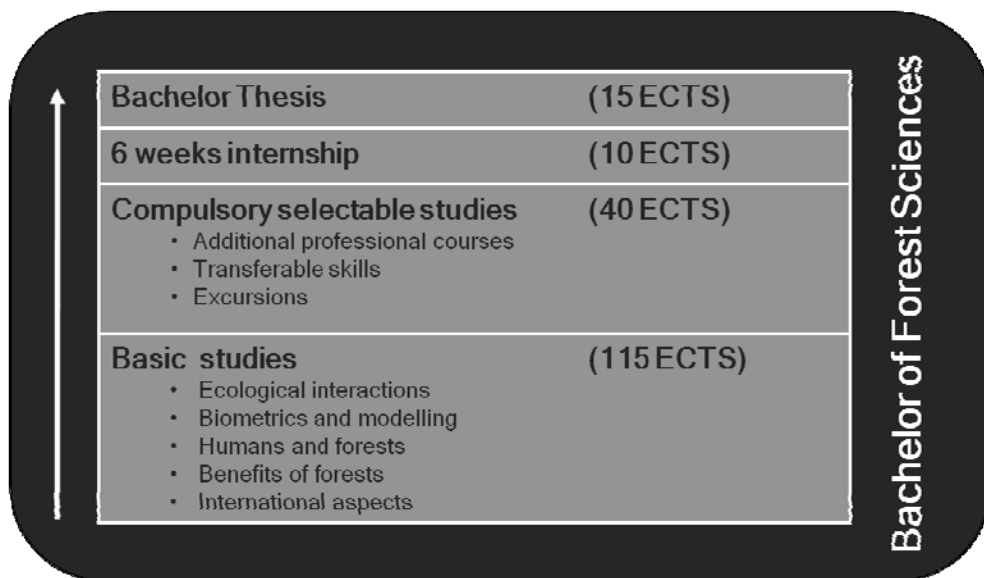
Bachelor Thesis (15 ECTS)

6 weeks internship (10 ECTS)

Compulsory selectable studies (40 ECTS)
• Additional professional courses
• Transferable skills
• Excursions

Basic studies (115 ECTS)
• Ecological interactions
• Biometrics and modelling
• Humans and forests
• Benefits of forests
• International aspects

Bachelor of Forest Sciences